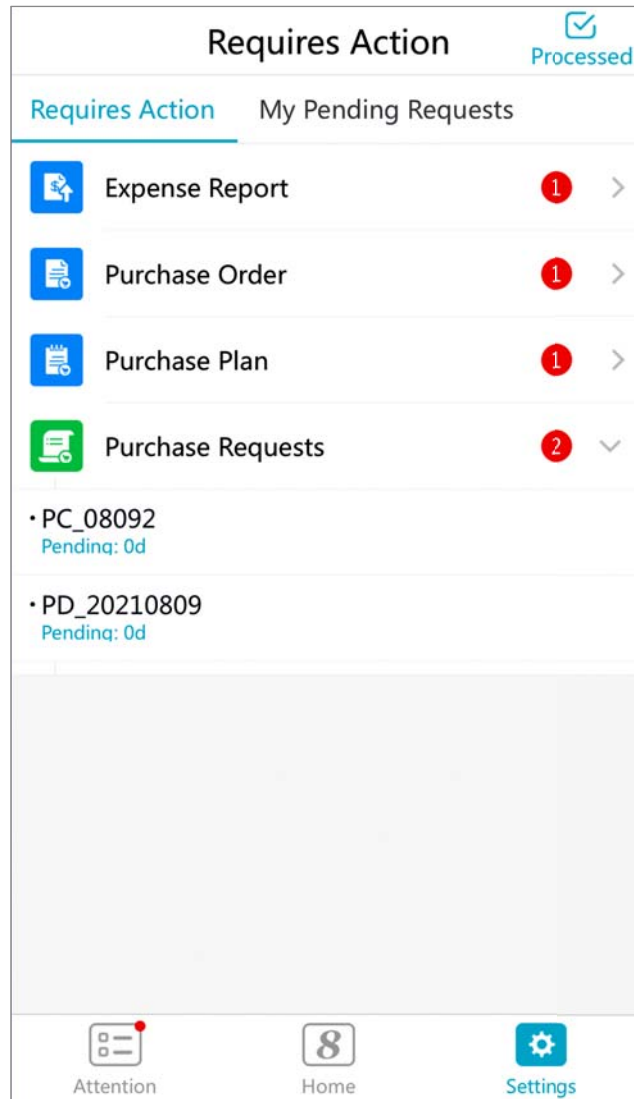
Requires Action

Processed

Requires Action My Pending Requests

Expense Report 1

Purchase Order 1

Purchase Plan 1

Purchase Requests 2

· PC_08092
Pending: 0d

· PD_20210809
Pending: 0d

Attention

8
Home

Settings